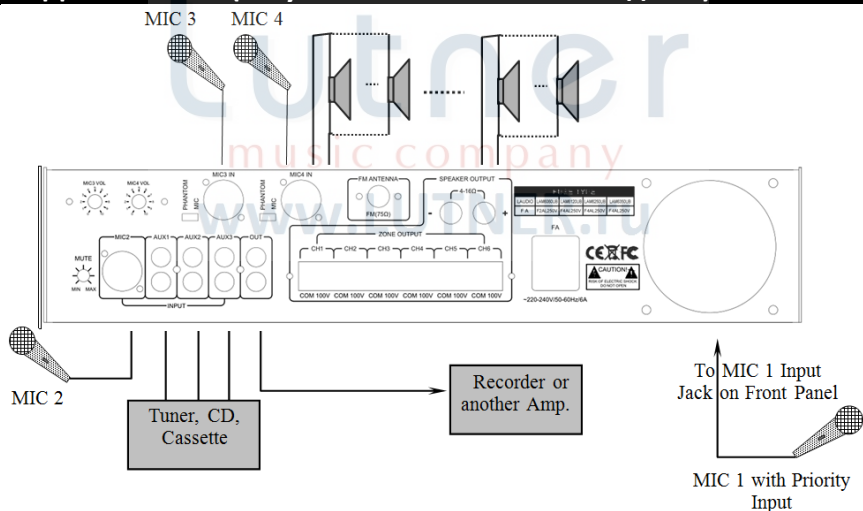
MIC 3 MIC 4

Lutner
music company
www.lutner.ru

MIC3 VOL MIC4 VOL PHANTOM MIC MIC3 IN PHANTOM MIC MIC4 IN FM ANTENNA FM(75Ω) SPEAKER OUTPUT 4-16Ω - +

MIC2 AUX1 AUX2 AUX3 OUT
MUTE
MIN MAX
INPUT

ZONE OUTPUT
CH1 CH2 CH3 CH4 CH5 CH6
COM 100V COM 100V COM 100V COM 100V COM 100V COM 100V

FA
CE FC
CAUTION!
RISK OF ELECTRIC SHOCK DO NOT OPEN
~220-240V/50-60Hz/6A

MIC 2

Tuner, CD, Cassette

Recorder or another Amp.

To MIC 1 Input Jack on Front Panel

MIC 1 with Priority Input